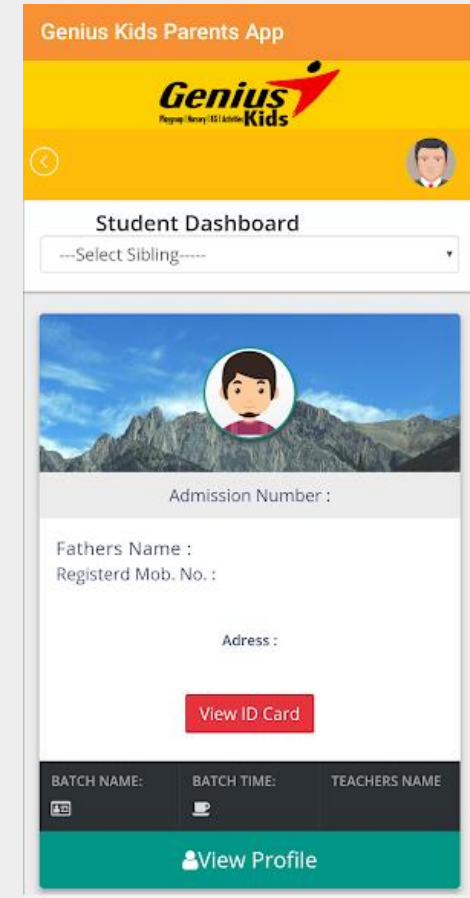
Genius Kids Parents App

Genius Kids
Playgroup | Nursery | KG | Activities

Student Dashboard

---Select Sibling-----

Admission Number :

Fathers Name :
Registerd Mob. No. :

Adress :

View ID Card

| BATCH NAME: | BATCH TIME: | TEACHERS NAME |
|---|---|---|

View Profile